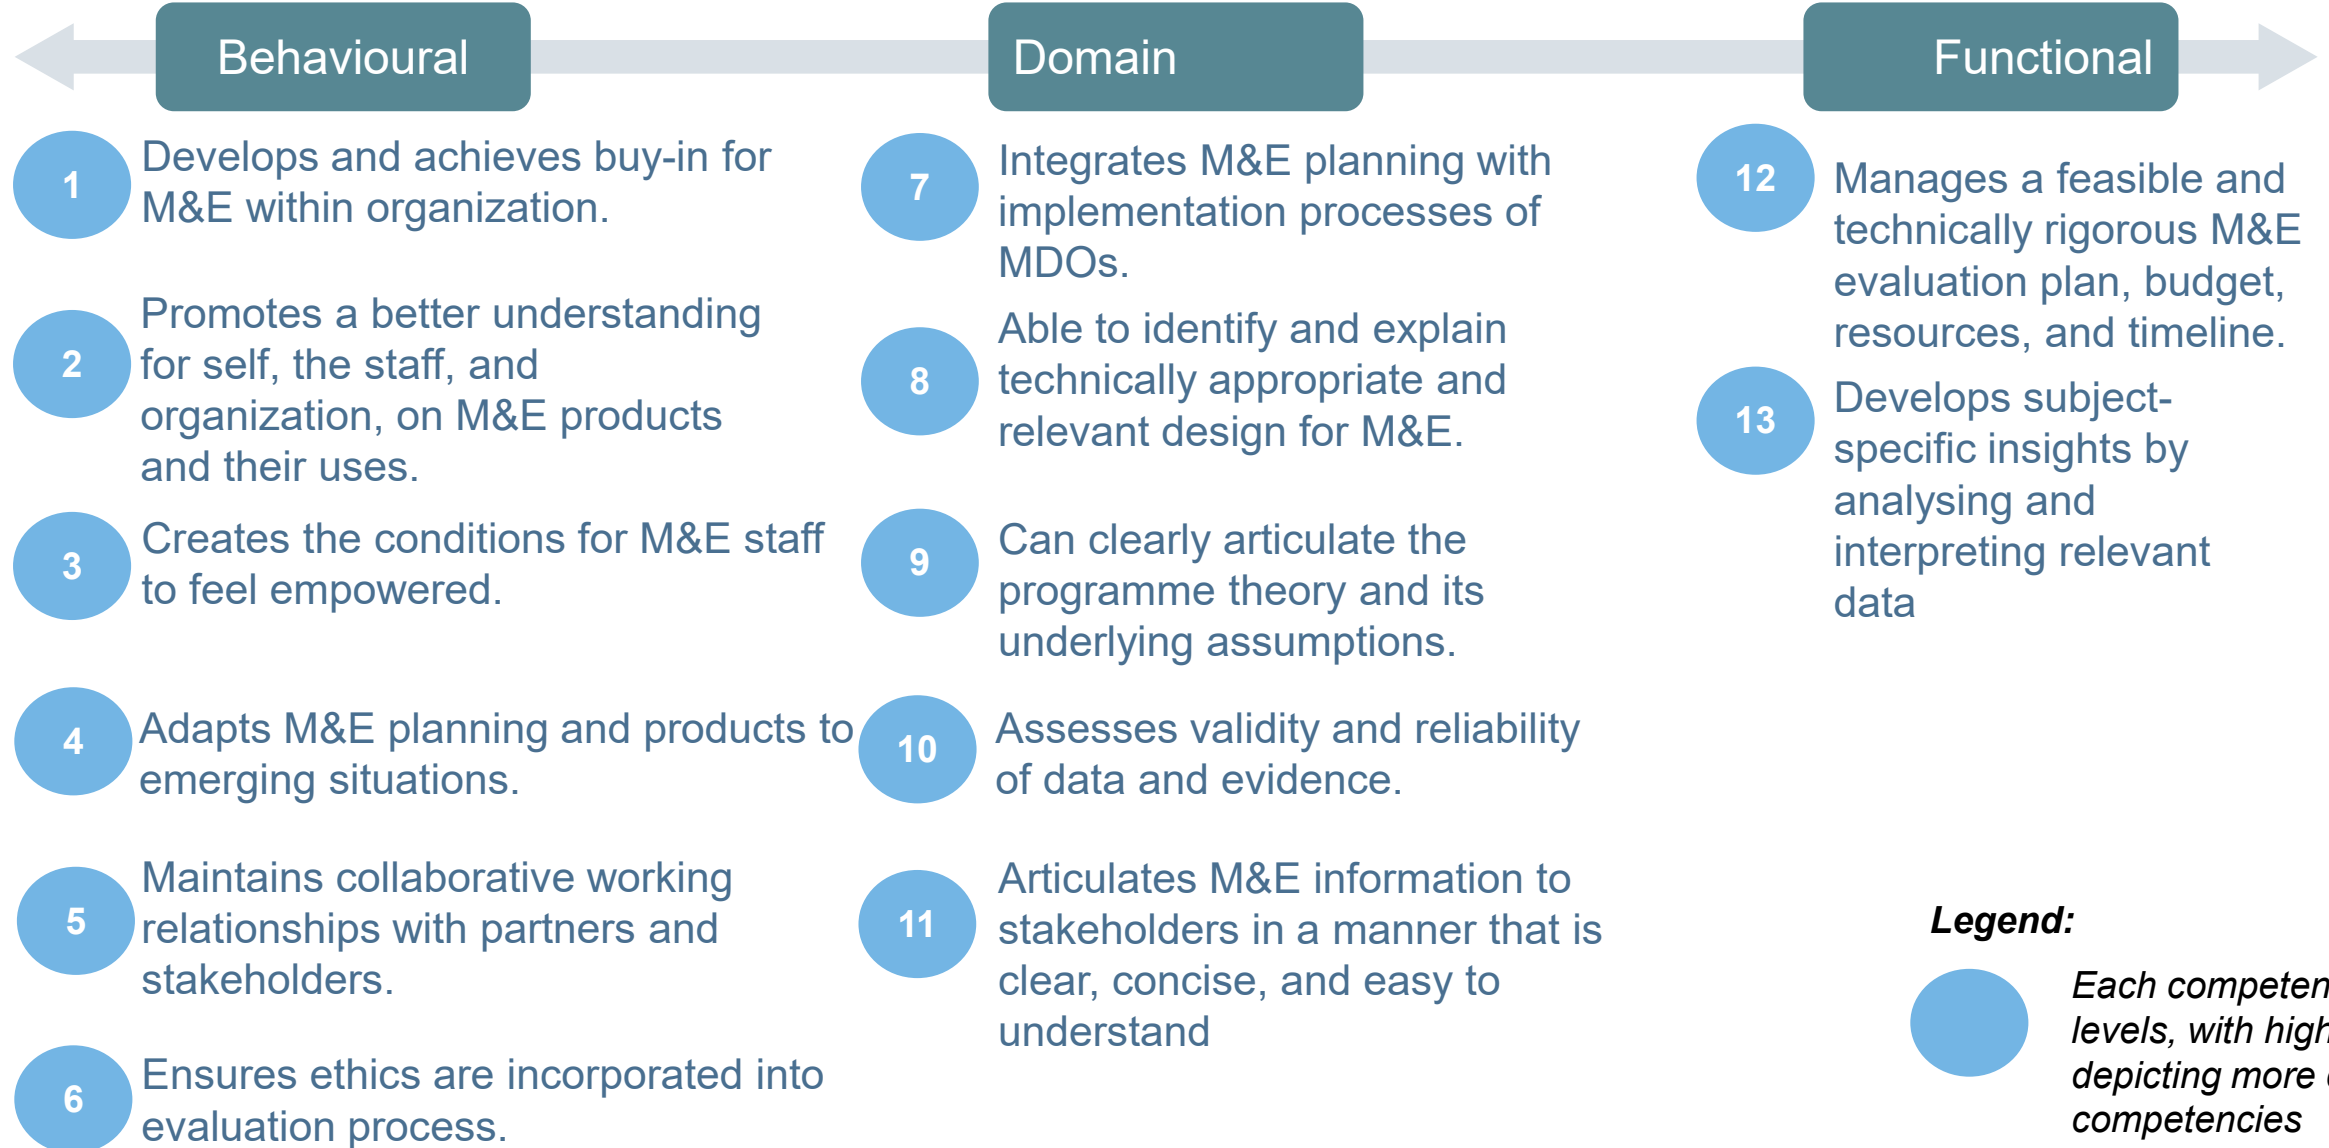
Behavioural

1 Develops and achieves buy-in for M&E within organization.

2 Promotes a better understanding for self, the staff, and organization, on M&E products and their uses.

3 Creates the conditions for M&E staff to feel empowered.

4 Adapts M&E planning and products to emerging situations.

5 Maintains collaborative working relationships with partners and stakeholders.

6 Ensures ethics are incorporated into evaluation process.

Domain

7 Integrates M&E planning with implementation processes of MDOs.

8 Able to identify and explain technically appropriate and relevant design for M&E.

9 Can clearly articulate the programme theory and its underlying assumptions.

10 Assesses validity and reliability of data and evidence.

11 Articulates M&E information to stakeholders in a manner that is clear, concise, and easy to understand

Functional

12 Manages a feasible and technically rigorous M&E evaluation plan, budget, resources, and timeline.

13 Develops subject-specific insights by analysing and interpreting relevant data

Legend:

Each competen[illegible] levels, with high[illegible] depicting more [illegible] competencies